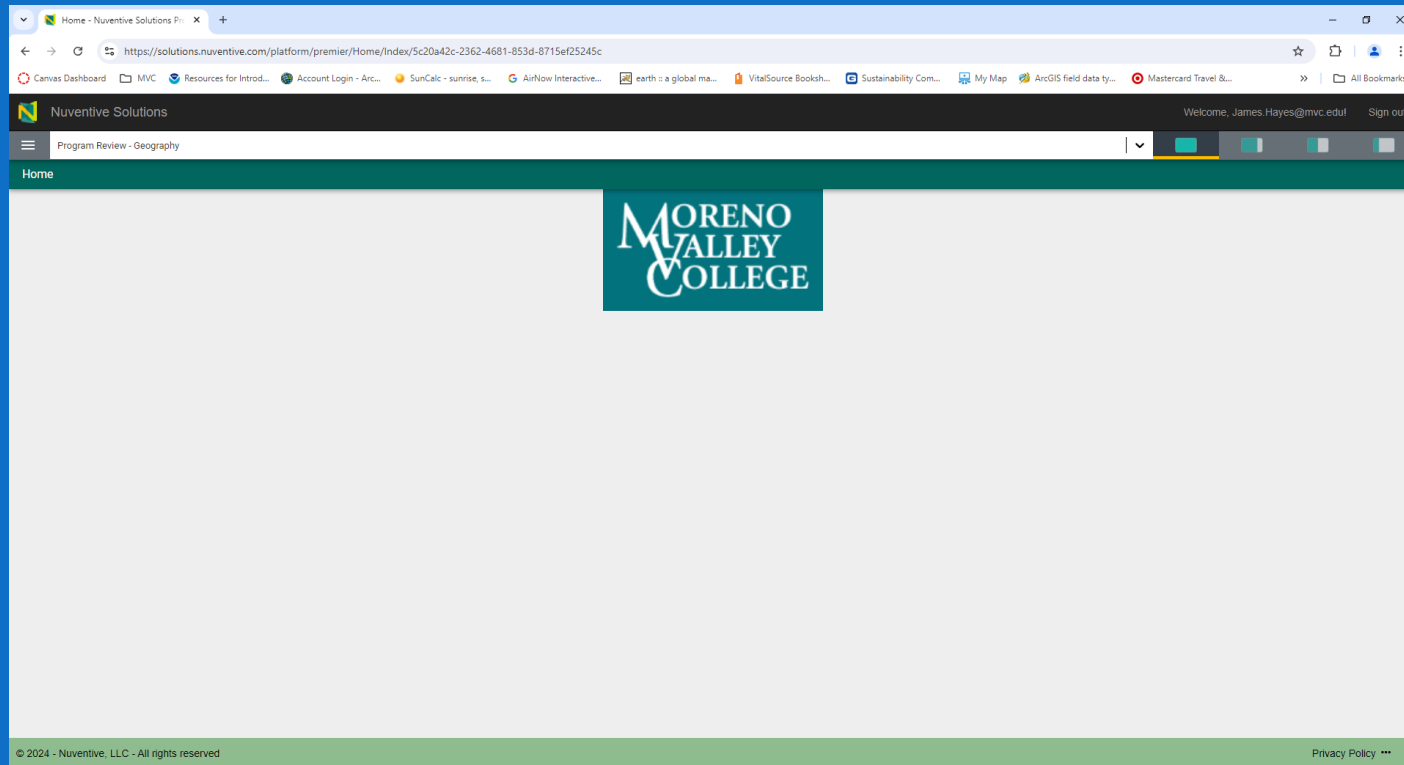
Home - Nuventive Solutions Pr

https://solutions.nuventive.com/platform/premier/Home/Index/5c20a42c-2362-4681-853d-8715ef25245c

Canvas Dashboard MVC Resources for Introd... Account Login - Arc... SunCalc - sunrise, s... AirNow Interactive... earth :: a global ma... VitalSource Booksh... Sustainability Com... My Map ArcGIS field data ty... Mastercard Travel &... » All Bookmarks

Nuventive Solutions

Welcome, James.Hayes@mvc.edu! Sign out

Program Review - Geography

Home

MORENO VALLEY COLLEGE

© 2024 - Nuventive, LLC - All rights reserved

Privacy Policy